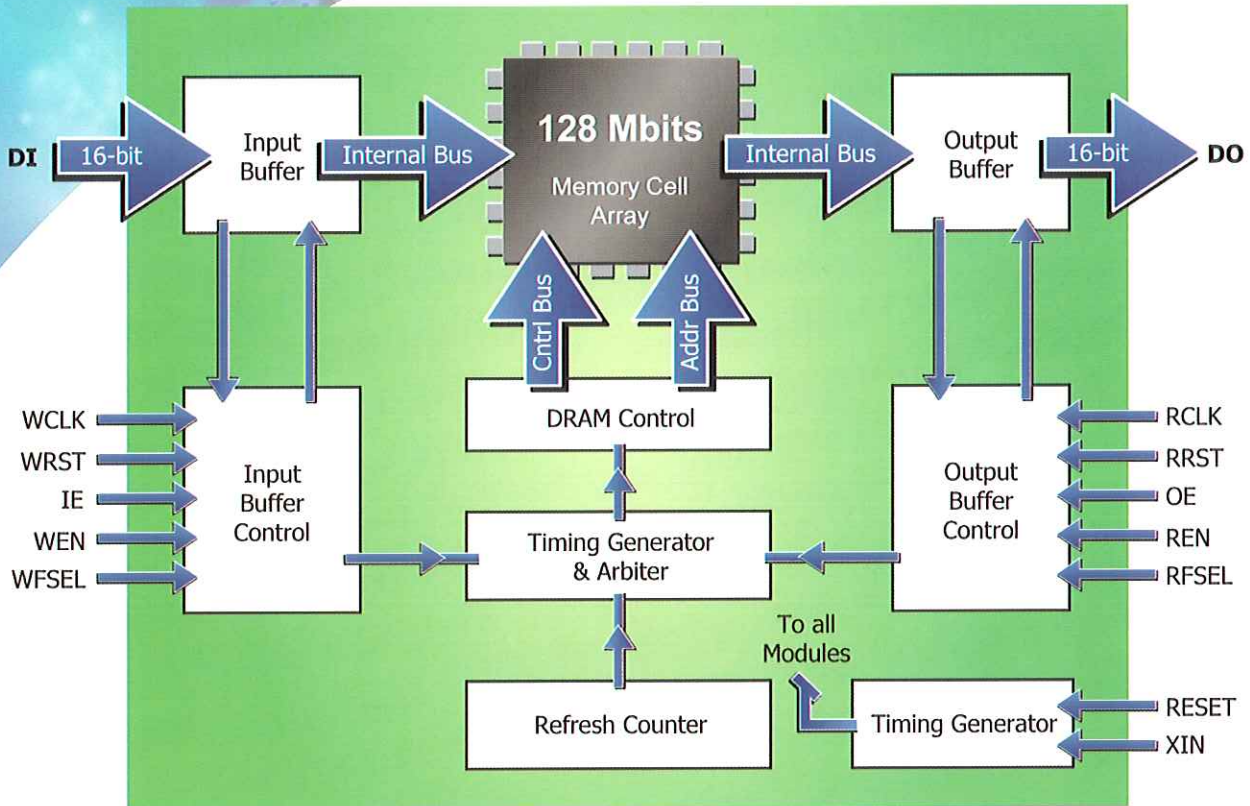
DI
16-bit
Input Buffer
Internal Bus
128 Mbits
Memory Cell Array
Internal Bus
Output Buffer
16-bit
DO

Cntrl Bus
Addr Bus

WCLK
WRST
IE
WEN
WFSEL
Input Buffer Control

DRAM Control
Timing Generator & Arbiter

Output Buffer Control
RCLK
RRST
OE
REN
RFSEL

To all Modules
Refresh Counter
Timing Generator
RESET
XIN